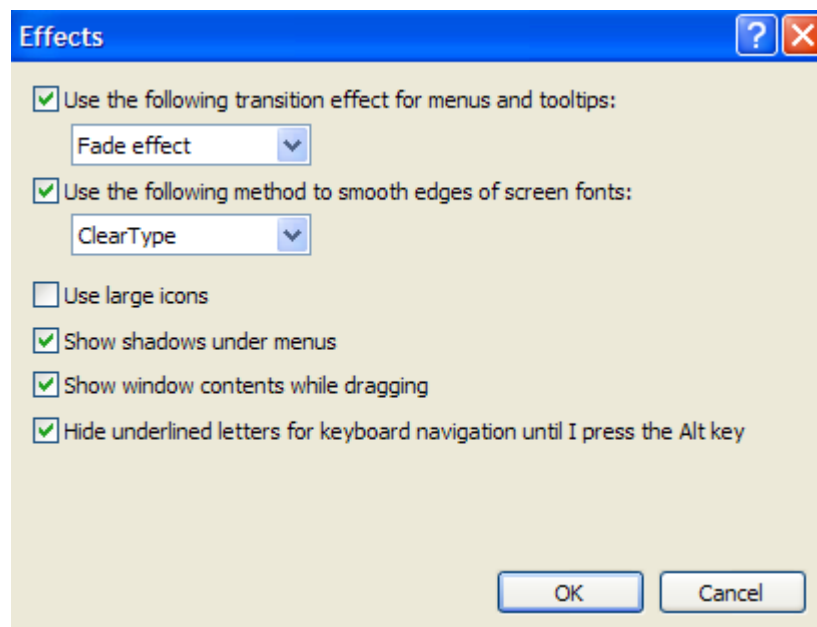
Effects

?

Use the following transition effect for menus and tooltips:

Fade effect

Use the following method to smooth edges of screen fonts:

ClearType

Use large icons

Show shadows under menus

Show window contents while dragging

Hide underlined letters for keyboard navigation until I press the Alt key

OK

Cancel